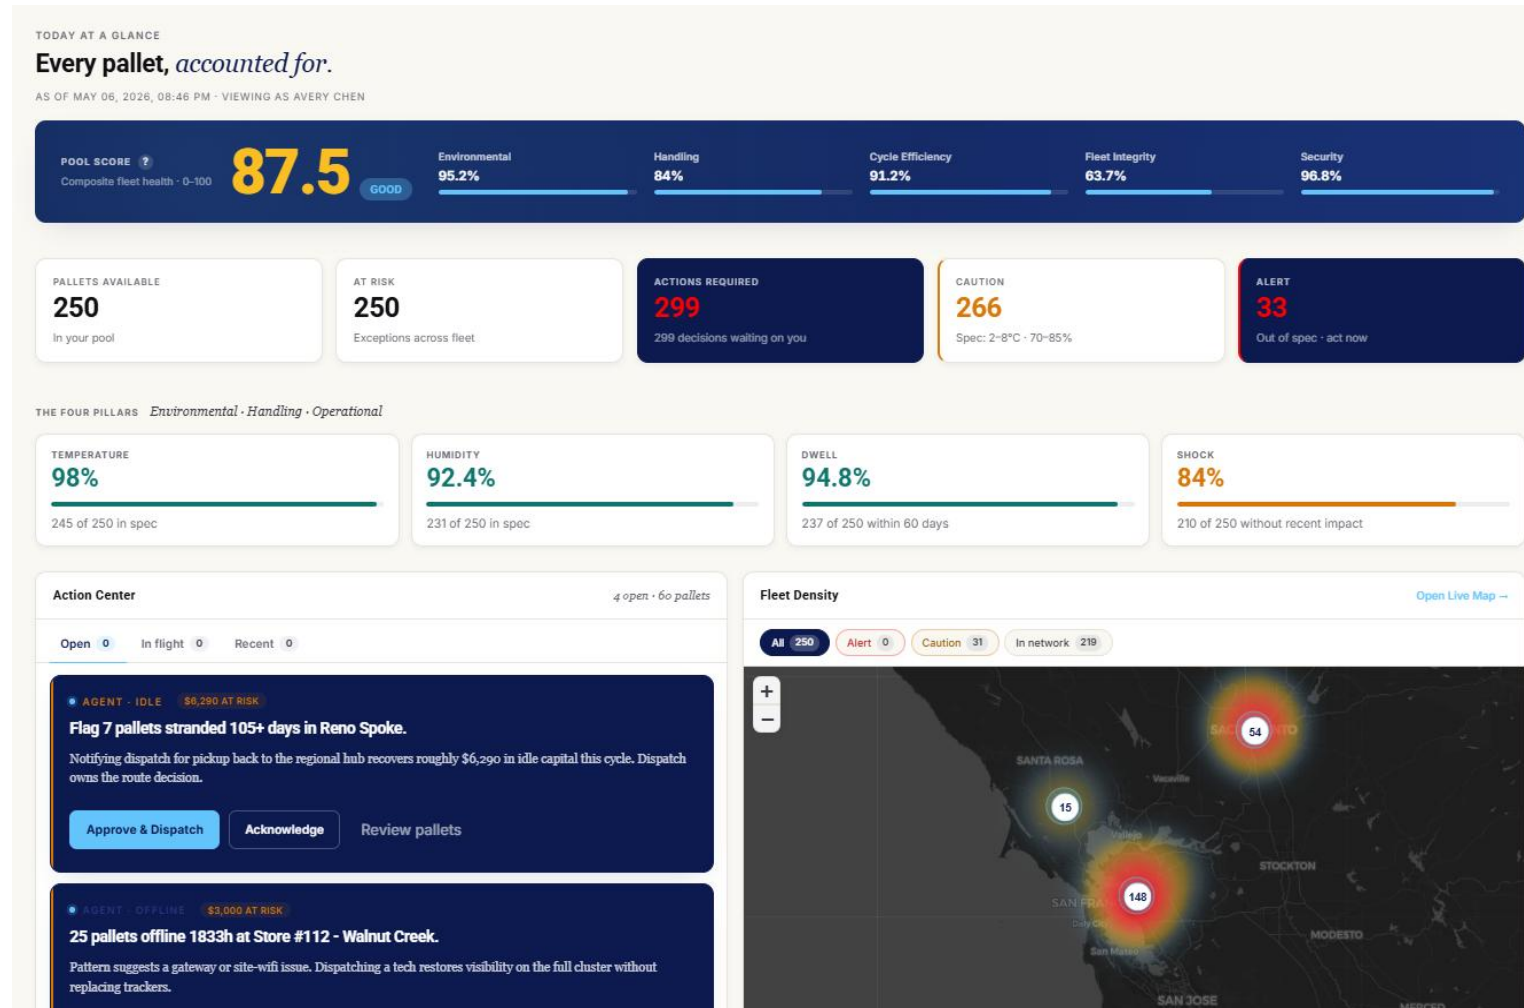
TODAY AT A GLANCE

Every pallet, accounted for.

AS OF MAY 06, 2026, 08:46 PM · VIEWING AS AVERY CHEN

POOL SCORE ?
Composite fleet health · 0-100
87.5
GOOD

Environmental
95.2%

Handling
84%

Cycle Efficiency
91.2%

Fleet Integrity
63.7%

Security
96.8%

PALLETS AVAILABLE
250
In your pool

AT RISK
250
Exceptions across fleet

ACTIONS REQUIRED
299
299 decisions waiting on you

CAUTION
266
Spec: 2–8°C · 70–85%

ALERT
33
Out of spec · act now

THE FOUR PILLARS Environmental · Handling · Operational

TEMPERATURE
98%
245 of 250 in spec

HUMIDITY
92.4%
231 of 250 in spec

DWELL
94.8%
237 of 250 within 60 days

SHOCK
84%
210 of 250 without recent impact

Action Center
4 open · 60 pallets

Open 0 In flight 0 Recent 0

AGENT · IDLE $6,290 AT RISK
Flag 7 pallets stranded 105+ days in Reno Spoke.
Notifying dispatch for pickup back to the regional hub recovers roughly $6,290 in idle capital this cycle. Dispatch owns the route decision.

Approve & Dispatch Acknowledge Review pallets

AGENT · OFFLINE $3,000 AT RISK
25 pallets offline 1833h at Store #112 - Walnut Creek.
Pattern suggests a gateway or site-wifi issue. Dispatching a tech restores visibility on the full cluster without replacing trackers.

Fleet Density
Open Live Map →

All 250 Alert 0 Caution 31 In network 219

+
−
54
SANTA ROSA
Vacaville
15
Vallejo
STOCKTON
148
SAN FRA
Daly City
San Mateo
MODESTO
SAN JOSE